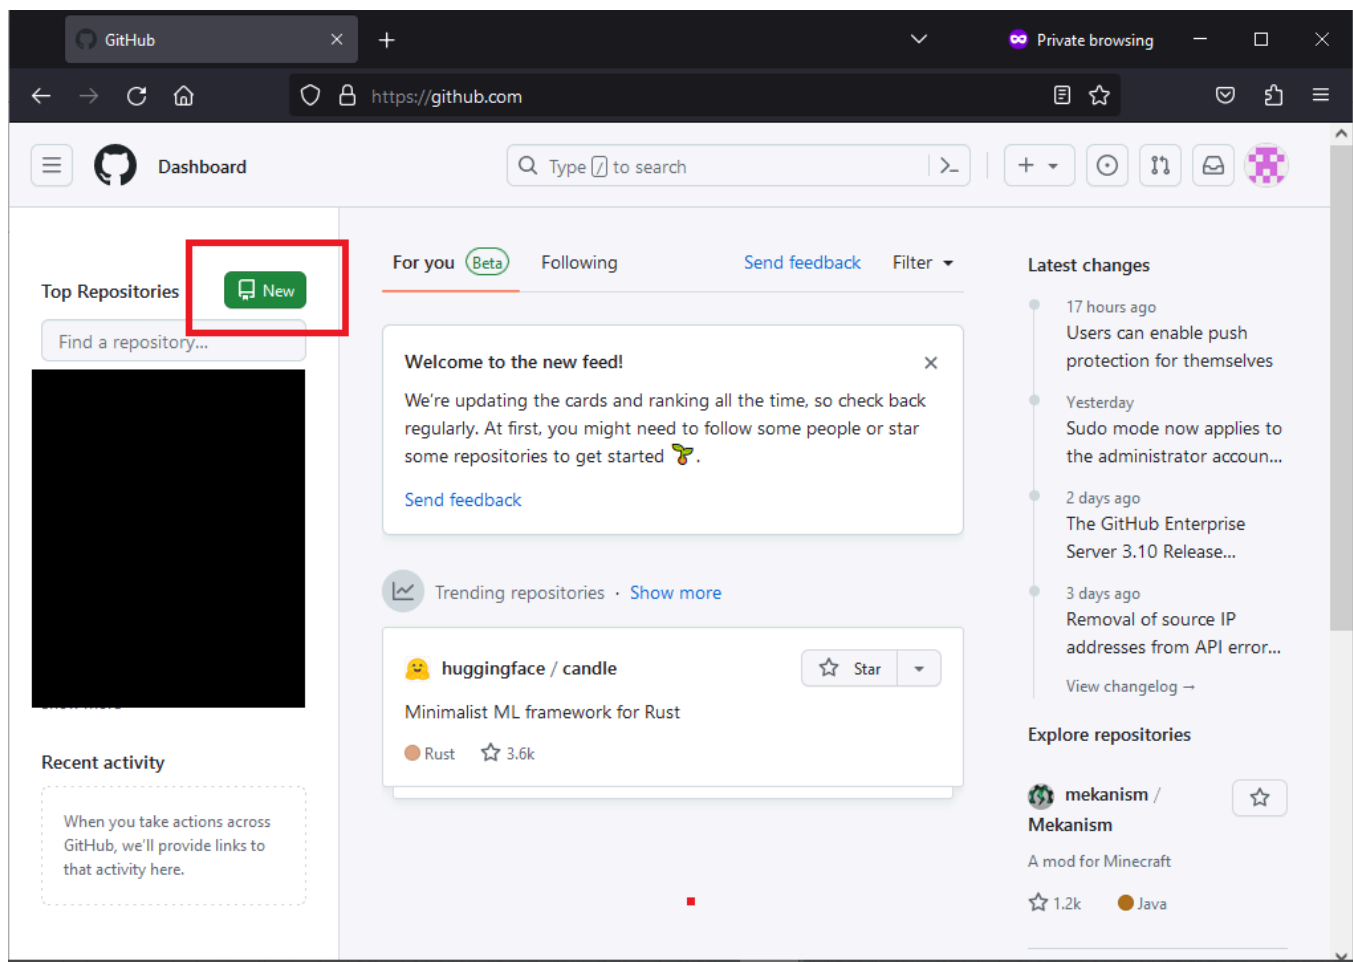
GitHub
Private browsing
https://github.com

Dashboard
Type / to search

Top Repositories
New
Find a repository...

Recent activity
When you take actions across GitHub, we'll provide links to that activity here.

For you Beta
Following
Send feedback
Filter

Welcome to the new feed!
We're updating the cards and ranking all the time, so check back regularly. At first, you might need to follow some people or star some repositories to get started 🌱.
Send feedback

Trending repositories · Show more

huggingface / candle
Star
Minimalist ML framework for Rust
Rust 3.6k

Latest changes
17 hours ago
Users can enable push protection for themselves
Yesterday
Sudo mode now applies to the administrator accoun...
2 days ago
The GitHub Enterprise Server 3.10 Release...
3 days ago
Removal of source IP addresses from API error...
View changelog →

Explore repositories
mekanism / Mekanism
A mod for Minecraft
1.2k Java